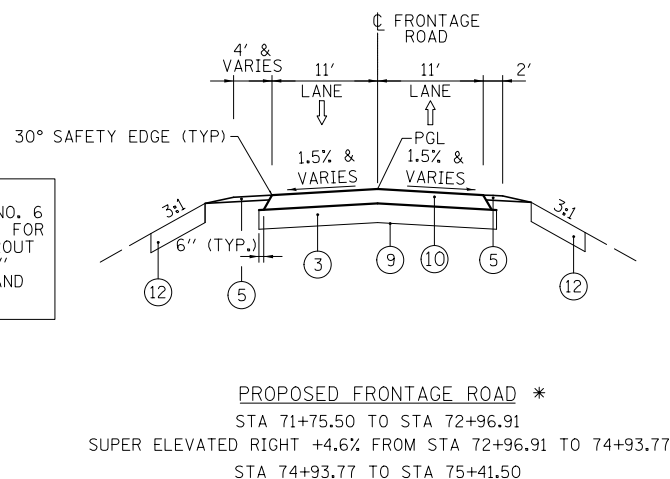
℄ FRONTAGE ROAD

4' & VARIES

11' LANE

11' LANE

2'

30° SAFETY EDGE (TYP)

PGL

1.5% & VARIES

1.5% & VARIES

3:1

3:1

6" (TYP.)

NO. 6
FOR
OUT
"
AND

12

5

3

9

10

5

12

PROPOSED FRONTAGE ROAD *

STA 71+75.50 TO STA 72+96.91

SUPER ELEVATED RIGHT +4.6% FROM STA 72+96.91 TO 74+93.77

STA 74+93.77 TO STA 75+41.50